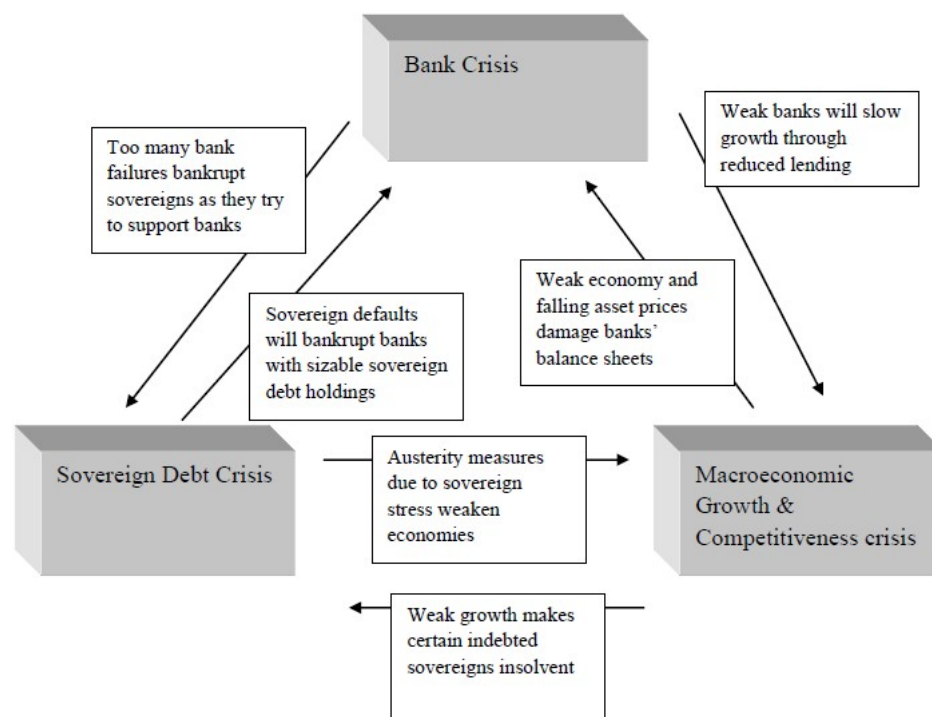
Bank Crisis

Too many bank failures bankrupt sovereigns as they try to support banks

Weak banks will slow growth through reduced lending

Weak economy and falling asset prices damage banks' balance sheets

Sovereign defaults will bankrupt banks with sizable sovereign debt holdings

Sovereign Debt Crisis

Austerity measures due to sovereign stress weaken economies

Macroeconomic Growth & Competitiveness crisis

Weak growth makes certain indebted sovereigns insolvent